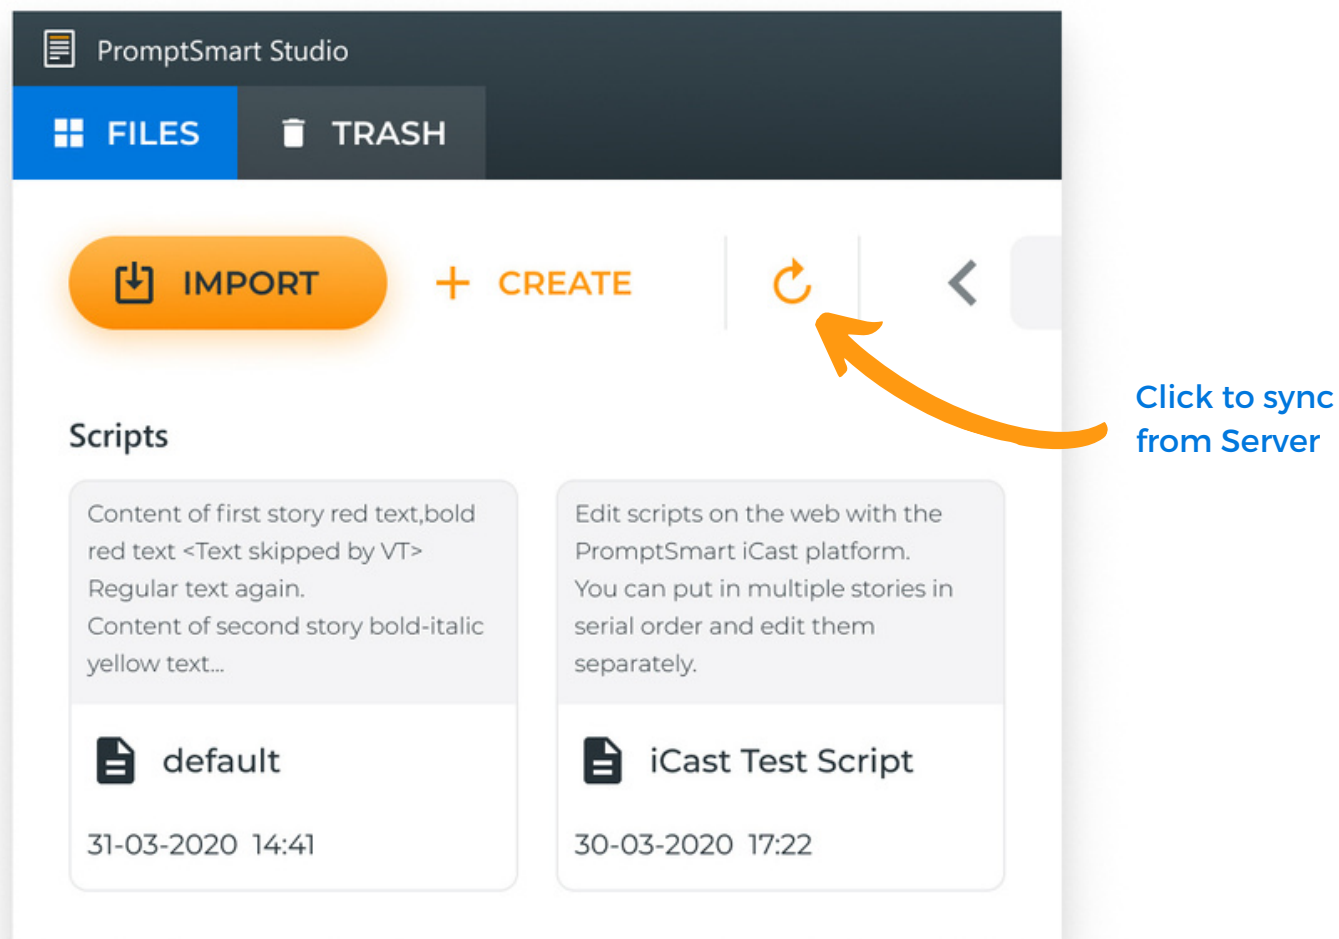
PromptSmart Studio

FILES TRASH

IMPORT + CREATE

Click to sync from Server

Scripts

Content of first story red text,bold red text <Text skipped by VT> Regular text again.
Content of second story bold-italic yellow text...

default

31-03-2020 14:41

Edit scripts on the web with the PromptSmart iCast platform.
You can put in multiple stories in serial order and edit them separately.

iCast Test Script

30-03-2020 17:22